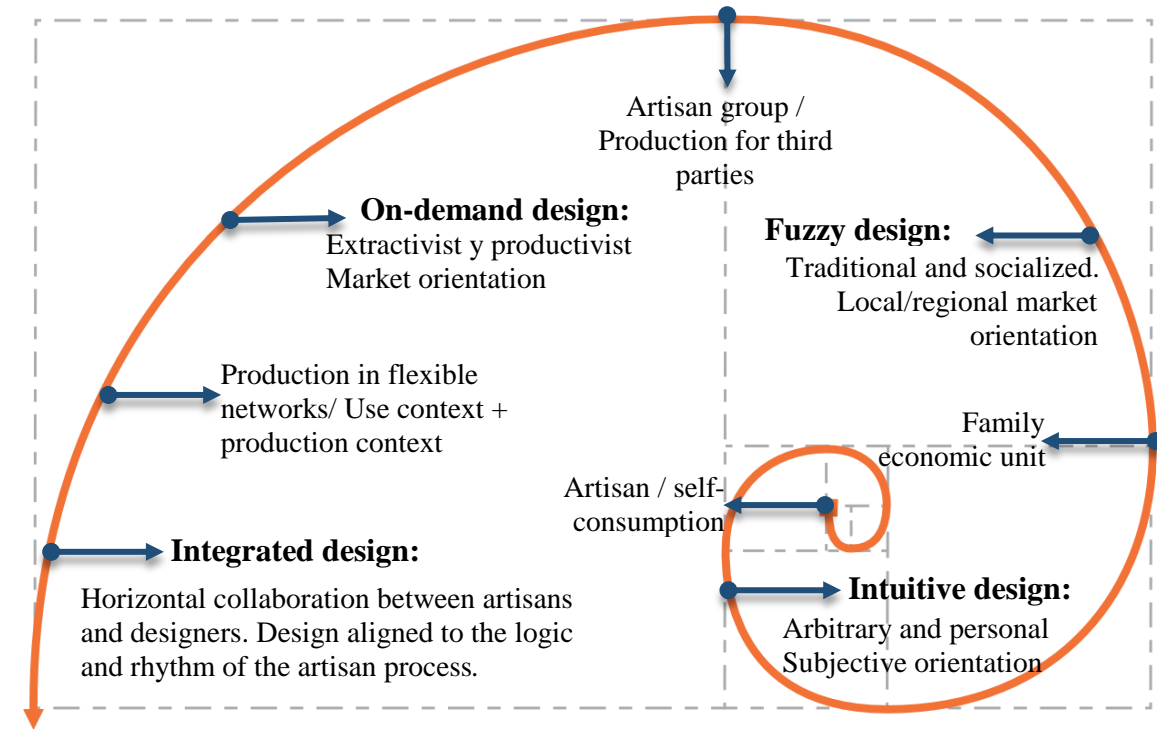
Artisan group / Production for third parties

On-demand design:
Extractivist y productivist
Market orientation

Fuzzy design:
Traditional and socialized.
Local/regional market orientation

Production in flexible networks/ Use context + production context

Family economic unit

Artisan / self-consumption

Integrated design:
Horizontal collaboration between artisans and designers. Design aligned to the logic and rhythm of the artisan process.

Intuitive design:
Arbitrary and personal
Subjective orientation